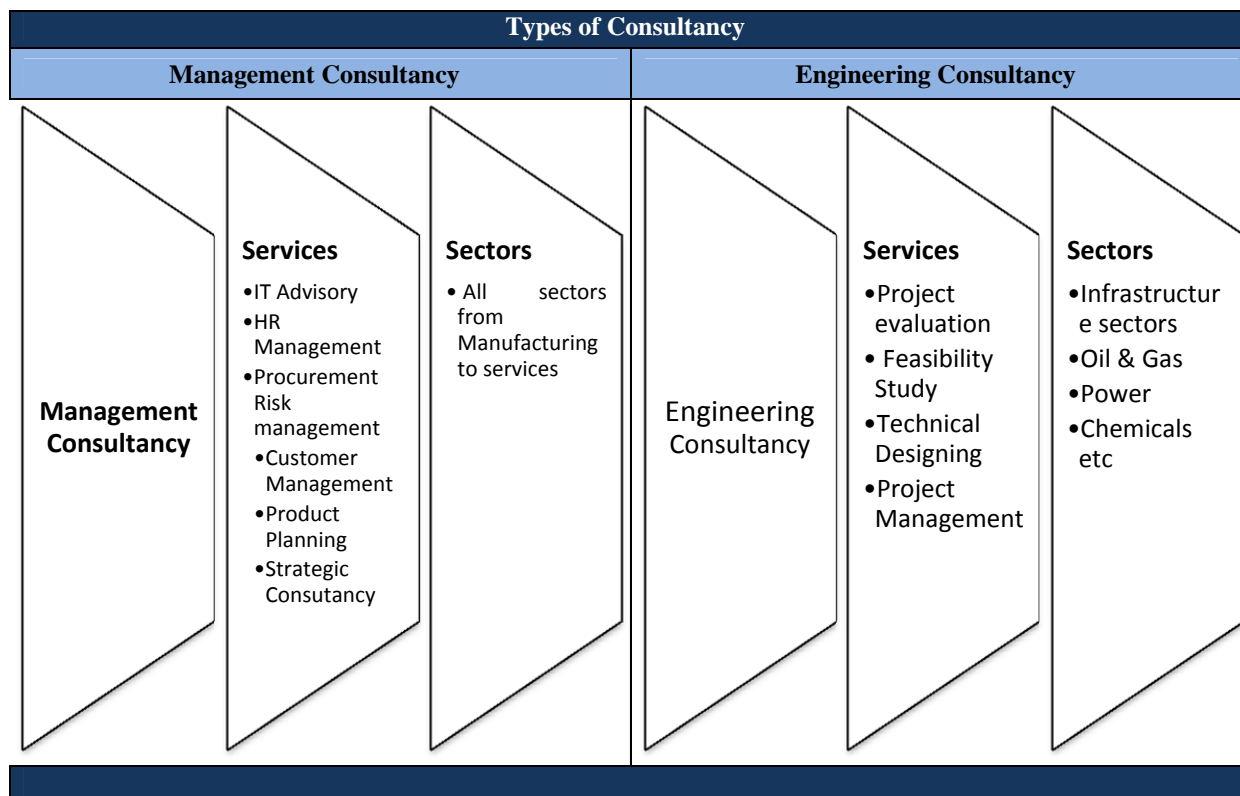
Types of Consultancy

| Management Consultancy | Engineering Consultancy |
|---|---|

Management Consultancy

Services
•IT Advisory
•HR Management
•Procurement Risk management
•Customer Management
•Product Planning
•Strategic Consutancy

Sectors
• All sectors from Manufacturing to services

Engineering Consultancy

Services
•Project evaluation
• Feasibility Study
•Technical Designing
•Project Management

Sectors
•Infrastructure sectors
•Oil & Gas
•Power
•Chemicals etc